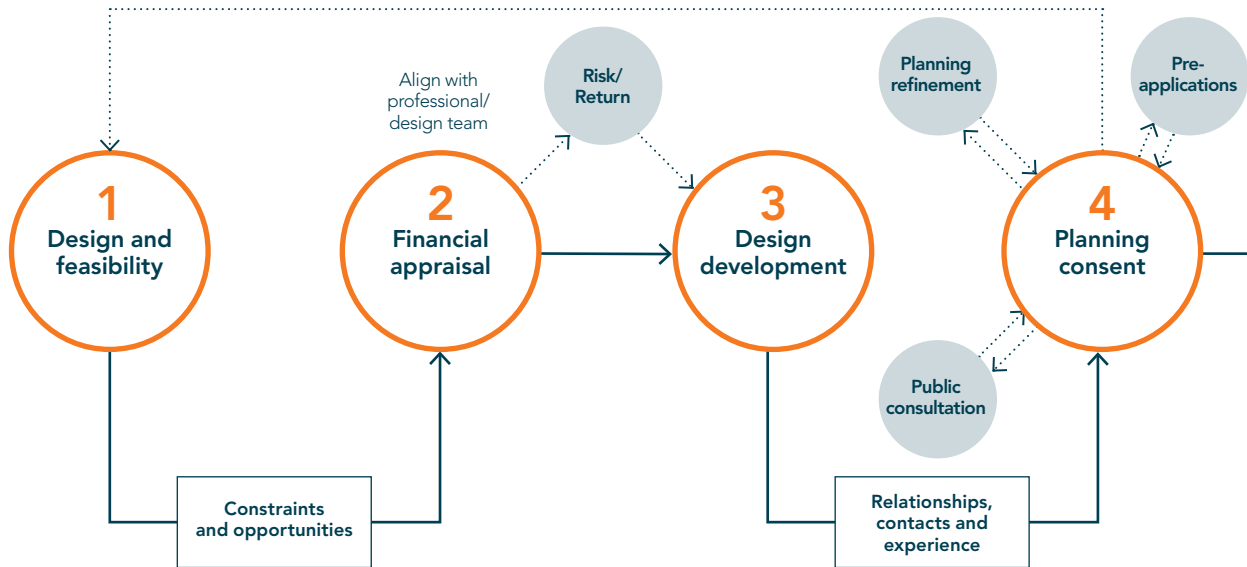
1
Design and feasibility

Align with professional/ design team

Risk/ Return

2
Financial appraisal

3
Design development

Planning refinement

Pre-applications

4
Planning consent

Public consultation

Constraints and opportunities

Relationships, contacts and experience